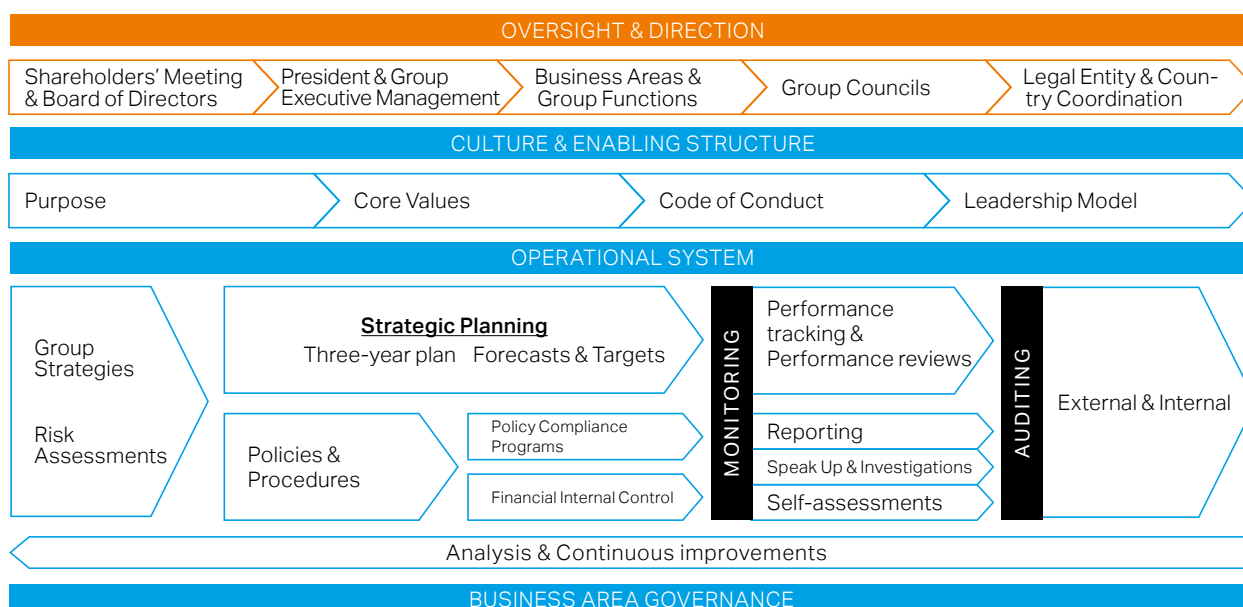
OVERSIGHT & DIRECTION

Shareholders' Meeting & Board of Directors

President & Group Executive Management

Business Areas & Group Functions

Group Councils

Legal Entity & Country Coordination

CULTURE & ENABLING STRUCTURE

Purpose

Core Values

Code of Conduct

Leadership Model

OPERATIONAL SYSTEM

Group Strategies

Risk Assessments

Strategic Planning

Three-year plan

Forecasts & Targets

Policies & Procedures

Policy Compliance Programs

Financial Internal Control

MONITORING

Performance tracking & Performance reviews

Reporting

Speak Up & Investigations

Self-assessments

AUDITING

External & Internal

Analysis & Continuous improvements

BUSINESS AREA GOVERNANCE